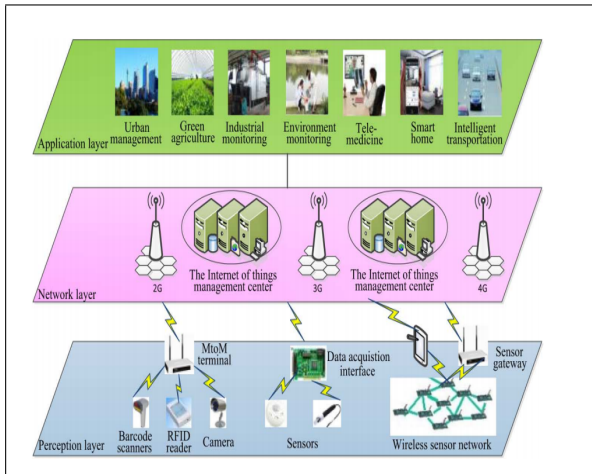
Urban management

Green agriculture

Industrial monitoring

Environment monitoring

Tele-medicine

Smart home

Intelligent transportation

Application layer

2G

The Internet of things management center

3G

The Internet of things management center

4G

Network layer

MtoM terminal

Data acquistion interface

Sensor gateway

Barcode scanners

RFID reader

Camera

Sensors

Wireless sensor network

Perception layer